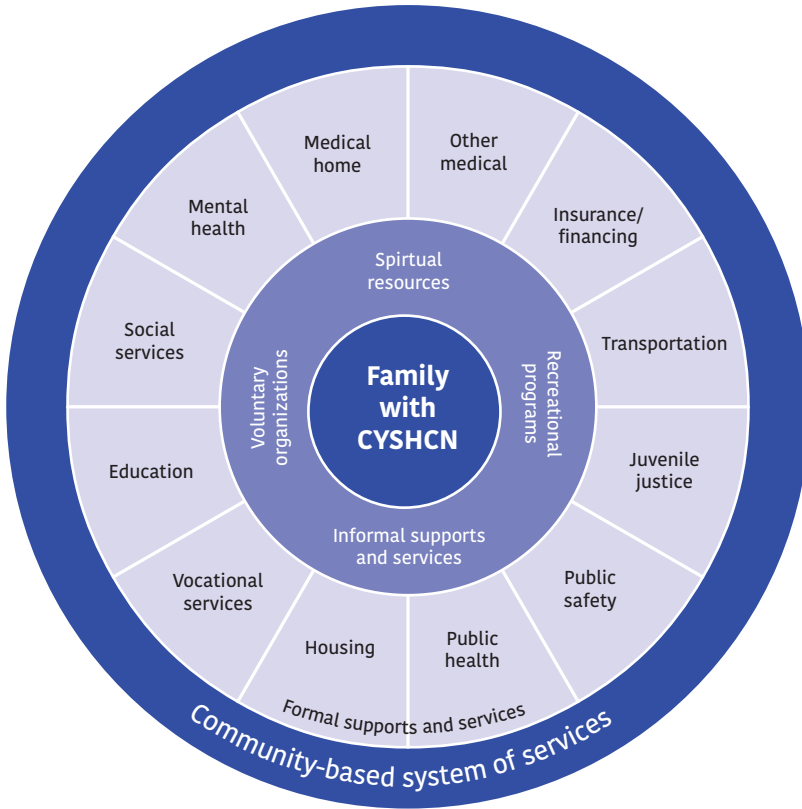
Family with CYSHCN

Spirtual resources

Recreational programs

Informal supports and services

Voluntary organizations

Medical home

Other medical

Insurance/ financing

Transportation

Juvenile justice

Public safety

Public health

Housing

Vocational services

Education

Social services

Mental health

Formal supports and services

Community-based system of services